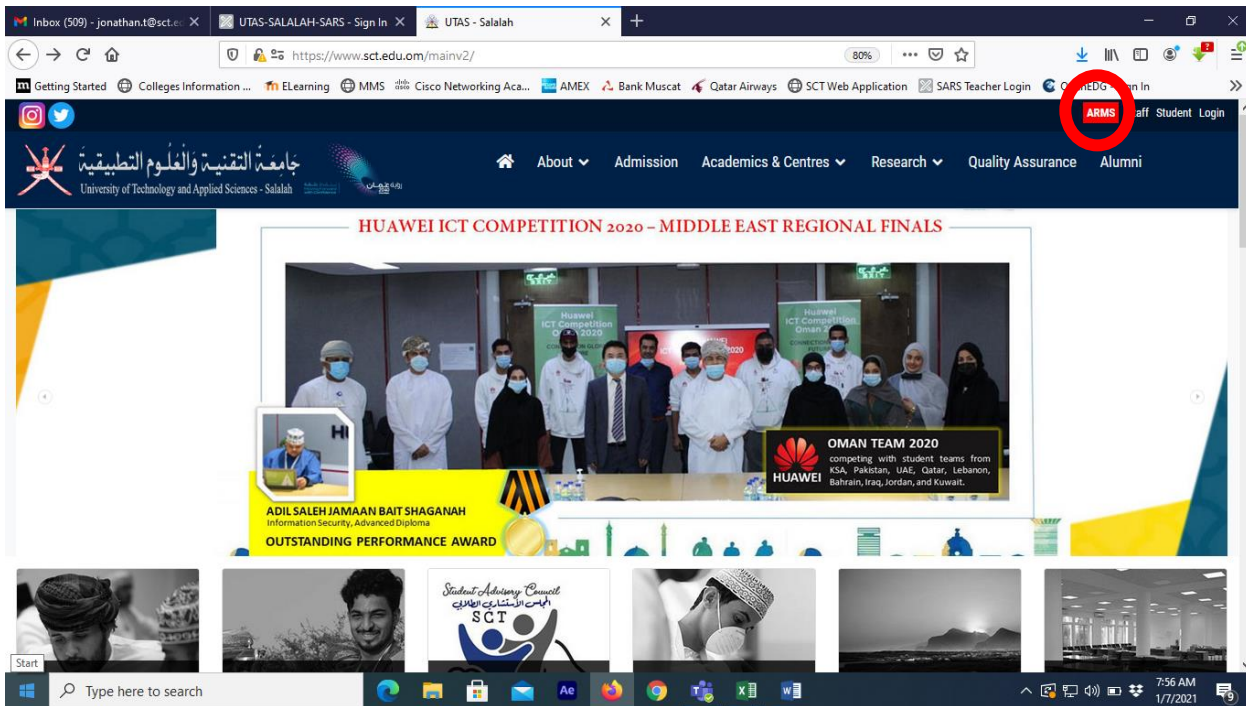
Inbox (509) - jonathan.t@sct.e
UTAS-SALALAH-SARS - Sign In
UTAS - Salalah

https://www.sct.edu.om/mainv2/
80%

Getting Started
Colleges Information ...
ELearning
MMS
Cisco Networking Aca...
AMEX
Bank Muscat
Qatar Airways
SCT Web Application
SARS Teacher Login
O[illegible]nEDG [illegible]n In

ARMS
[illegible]aff
Student
Login

جامعة التقنية والعلوم التطبيقية
University of Technology and Applied Sciences - Salalah

About
Admission
Academics & Centres
Research
Quality Assurance
Alumni

HUAWEI ICT COMPETITION 2020 – MIDDLE EAST REGIONAL FINALS

Huawei ICT Competition
Huawei ICT Competition Oman 2020

OMAN TEAM 2020
competing with student teams from KSA, Pakistan, UAE, Qatar, Lebanon, Bahrain, Iraq, Jordan, and Kuwait.
HUAWEI

ADIL SALEH JAMAAN BAIT SHAGANAH
Information Security, Advanced Diploma
OUTSTANDING PERFORMANCE AWARD

Student Advisory Council
المجلس الاستشاري الطلابي
SCT

Start
Type here to search
7:56 AM
1/7/2021